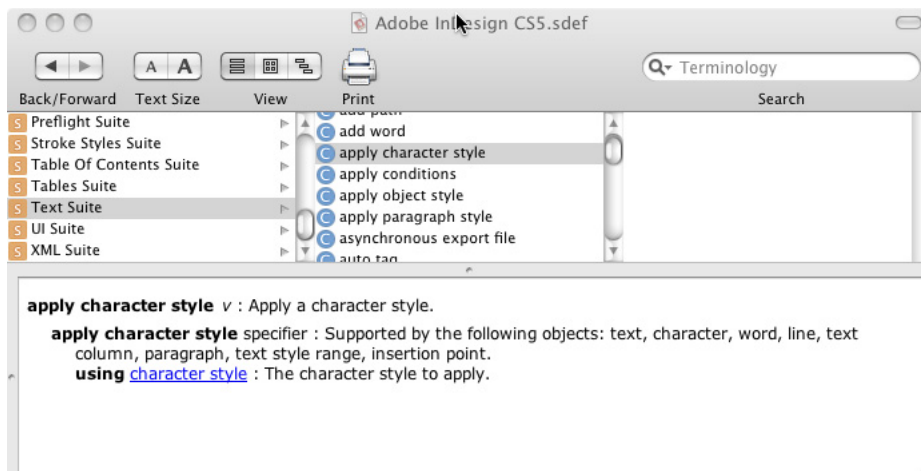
Adobe In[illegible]esign CS5.sdef

Back/Forward Text Size View Print

Terminology

Search

S Preflight Suite
S Stroke Styles Suite
S Table Of Contents Suite
S Tables Suite
S Text Suite
S UI Suite
S XML Suite

C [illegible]
C add word
C apply character style
C apply conditions
C apply object style
C apply paragraph style
C asynchronous export file
C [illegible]

**apply character style** *v* : Apply a character style.

**apply character style** specifier : Supported by the following objects: text, character, word, line, text column, paragraph, text style range, insertion point.
**using** character style : The character style to apply.